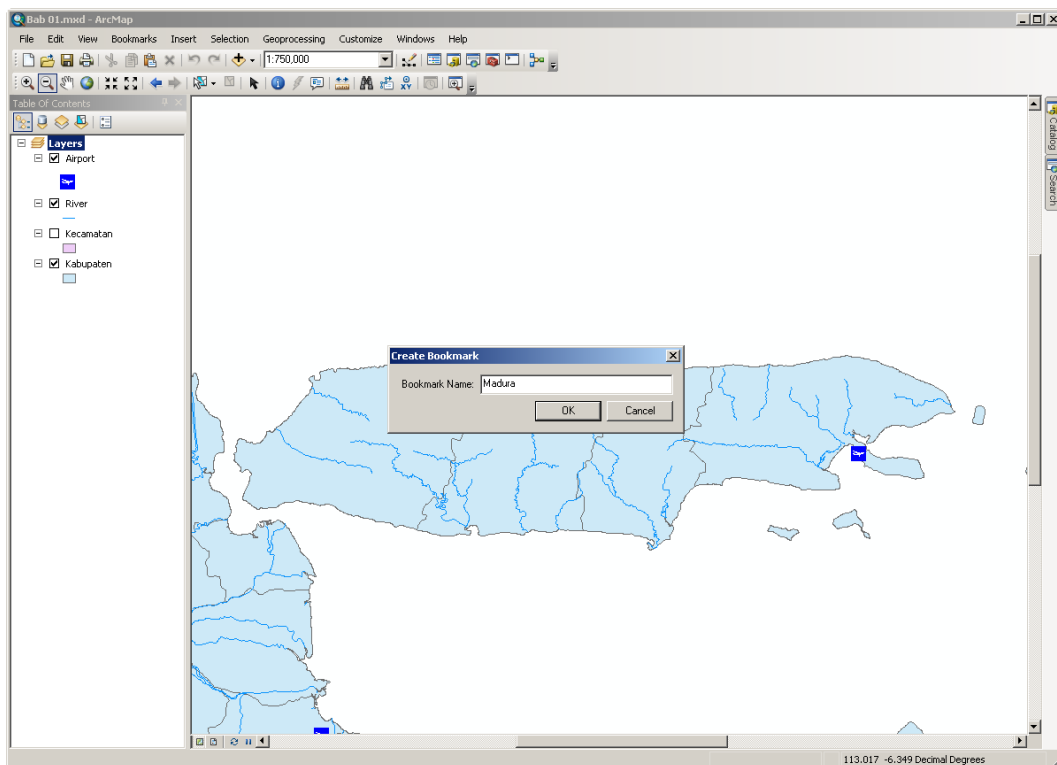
Bab 01.mxd - ArcMap

File Edit View Bookmarks Insert Selection Geoprocessing Customize Windows Help

1:750,000

Table Of Contents

Layers
Airport
River
Kecamatan
Kabupaten

Catalog
Search

Create Bookmark
Bookmark Name: Madura
OK Cancel

113.017 -6.349 Decimal Degrees